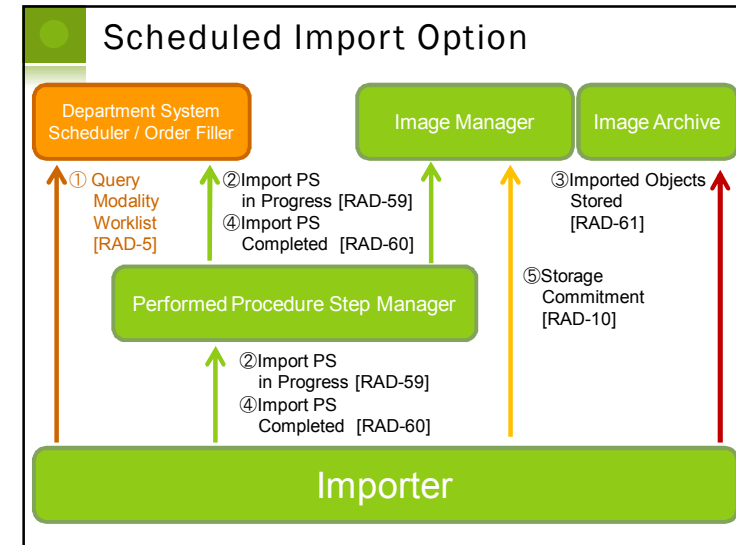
Scheduled Import Option

Department System Scheduler / Order Filler

Image Manager

Image Archive

① Query Modality Worklist [RAD-5]

②Import PS in Progress [RAD-59]
④Import PS Completed [RAD-60]

③Imported Objects Stored [RAD-61]

Performed Procedure Step Manager

⑤Storage Commitment [RAD-10]

②Import PS in Progress [RAD-59]
④Import PS Completed [RAD-60]

Importer